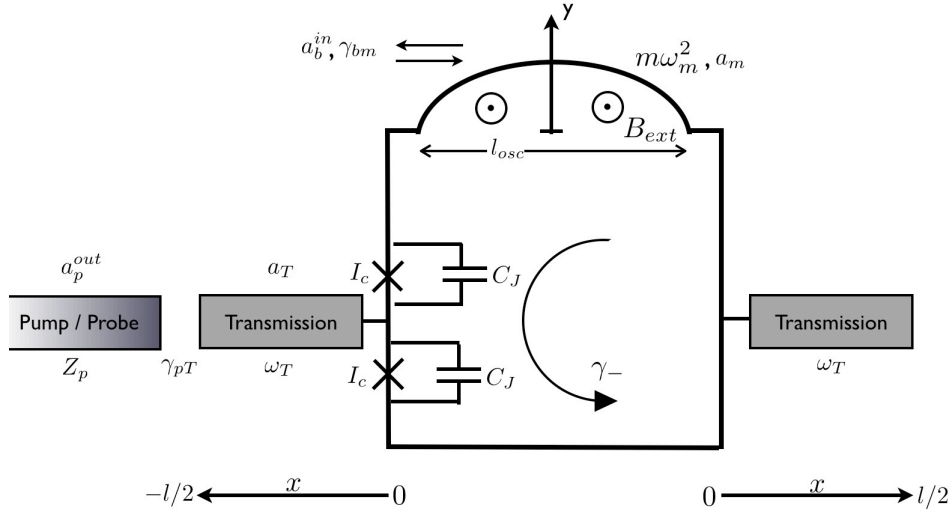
y

$a_b^{in}, \gamma_{bm}$

$m\omega_m^2, a_m$

$B_{ext}$

$l_{osc}$

$a_p^{out}$

$a_T$

$I_c$

$C_J$

Pump / Probe

Transmission

Transmission

$Z_p$

$\gamma_{pT}$

$\omega_T$

$I_c$

$C_J$

$\gamma_-$

$\omega_T$

$-l/2$ $x$ $0$

$0$ $x$ $l/2$